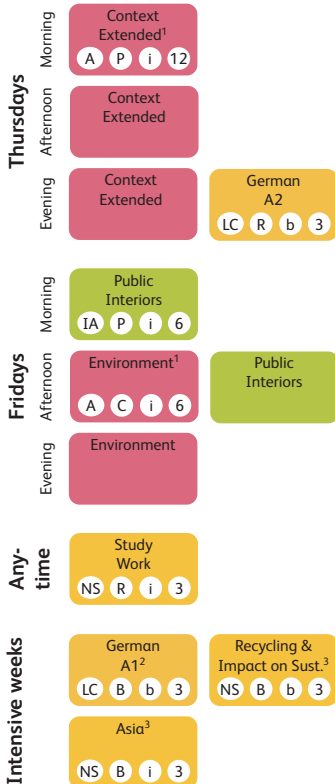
Thursdays

Morning

Context Extended$^1$
A P i 12

Afternoon

Context Extended

Evening

Context Extended

German A2
LC R b 3

Fridays

Morning

Public Interiors
IA P i 6

Afternoon

Environment$^1$
A C i 6

Public Interiors

Evening

Environment

Any-time

Study Work
NS R i 3

Intensive weeks

German A1$^2$
LC B b 3

Recycling & Impact on Sust.$^3$
NS B b 3

Asia$^3$
NS B i 3